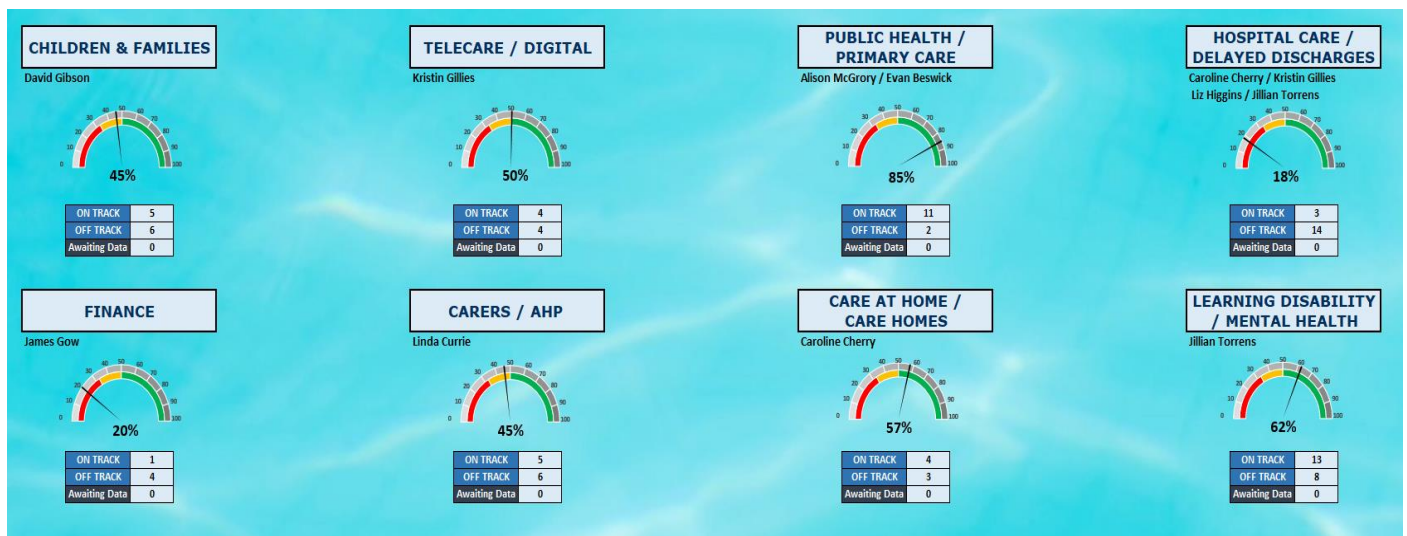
CHILDREN & FAMILIES
David Gibson
0 10 20 30 40 50 60 70 80 90 100
45%

| ON TRACK | 5 |
|---|---|
| OFF TRACK | 6 |
| Awaiting Data | 0 |

TELECARE / DIGITAL
Kristin Gillies
0 10 20 30 40 50 60 70 80 90 100
50%

| ON TRACK | 4 |
|---|---|
| OFF TRACK | 4 |
| Awaiting Data | 0 |

PUBLIC HEALTH / PRIMARY CARE
Alison McGrory / Evan Beswick
0 10 20 30 40 50 60 70 80 90 100
85%

| ON TRACK | 11 |
|---|---|
| OFF TRACK | 2 |
| Awaiting Data | 0 |

HOSPITAL CARE / DELAYED DISCHARGES
Caroline Cherry / Kristin Gillies
Liz Higgins / Jillian Torrens
0 10 20 30 40 50 60 70 80 90 100
18%

| ON TRACK | 3 |
|---|---|
| OFF TRACK | 14 |
| Awaiting Data | 0 |

FINANCE
James Gow
0 10 20 30 40 50 60 70 80 90 100
20%

| ON TRACK | 1 |
|---|---|
| OFF TRACK | 4 |
| Awaiting Data | 0 |

CARERS / AHP
Linda Currie
0 10 20 30 40 50 60 70 80 90 100
45%

| ON TRACK | 5 |
|---|---|
| OFF TRACK | 6 |
| Awaiting Data | 0 |

CARE AT HOME / CARE HOMES
Caroline Cherry
0 10 20 30 40 50 60 70 80 90 100
57%

| ON TRACK | 4 |
|---|---|
| OFF TRACK | 3 |
| Awaiting Data | 0 |

LEARNING DISABILITY / MENTAL HEALTH
Jillian Torrens
0 10 20 30 40 50 60 70 80 90 100
62%

| ON TRACK | 13 |
|---|---|
| OFF TRACK | 8 |
| Awaiting Data | 0 |